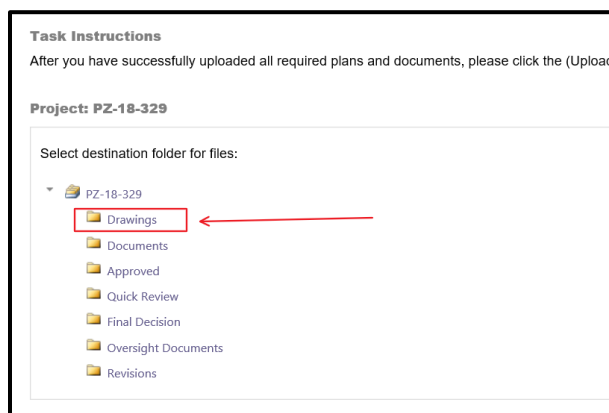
Task Instructions

After you have successfully uploaded all required plans and documents, please click the (Uploa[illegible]

Project: PZ-18-329

Select destination folder for files:

PZ-18-329
Drawings
Documents
Approved
Quick Review
Final Decision
Oversight Documents
Revisions